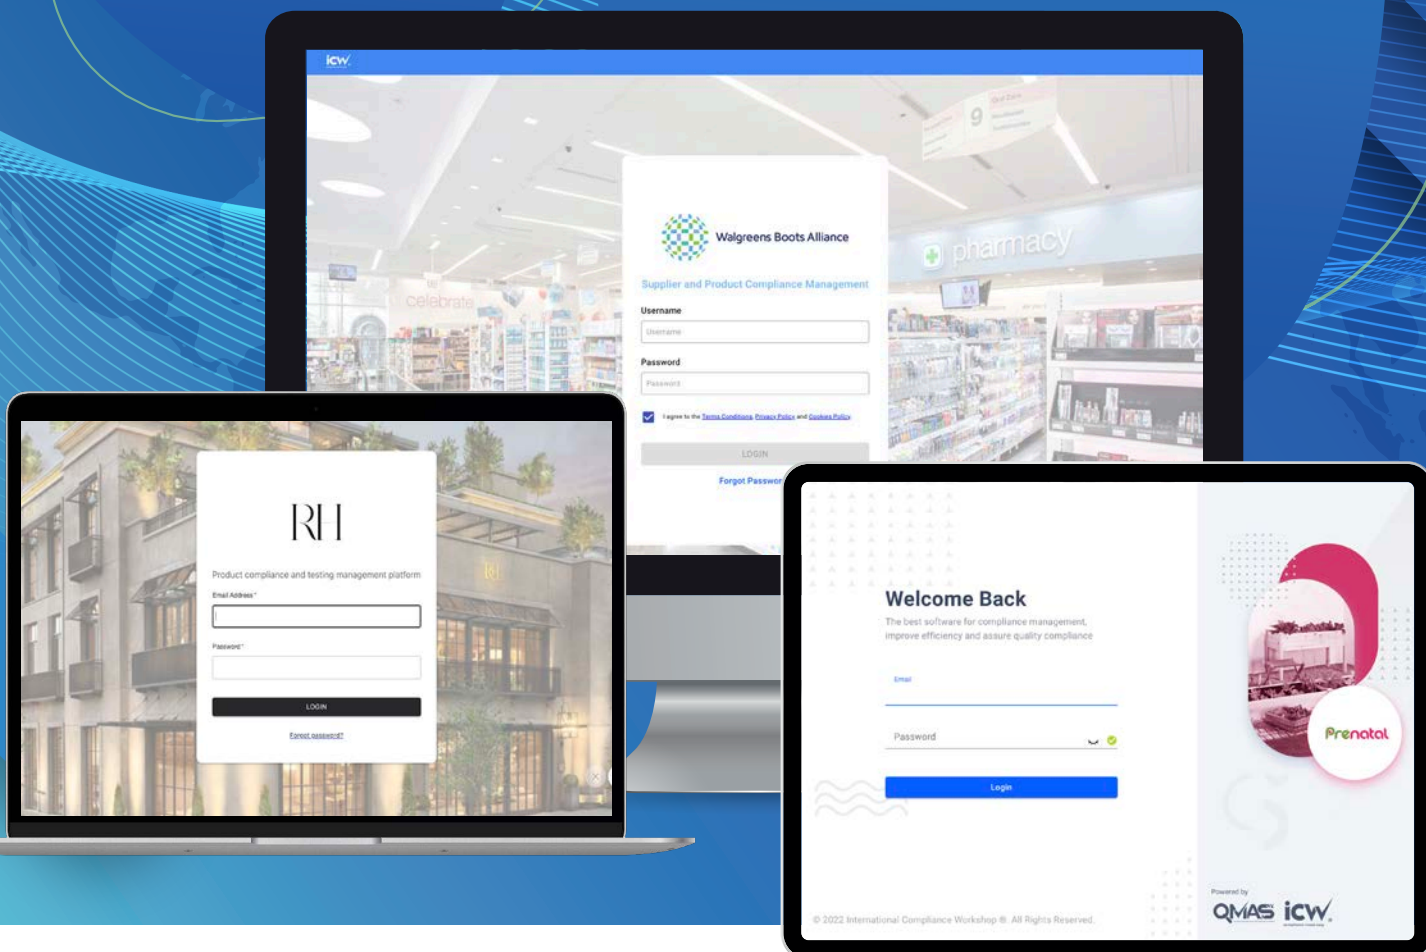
icw

Walgreens Boots Alliance

Supplier and Product Compliance Management

Username

Username

Password

Password

I agree to the Terms Conditions, Privacy Policy and Cookies Policy

LOGIN

Forgot Passwor

celebrate

pharmacy

RH

Product compliance and testing management platform

Email Address *

Password *

LOGIN

Forgot password?

Welcome Back

The best software for compliance management, improve efficiency and assure quality compliance

Email

Password

Login

Prenatal

© 2022 International Compliance Workshop ®. All Rights Reserved.

Powered by

QMAS icw